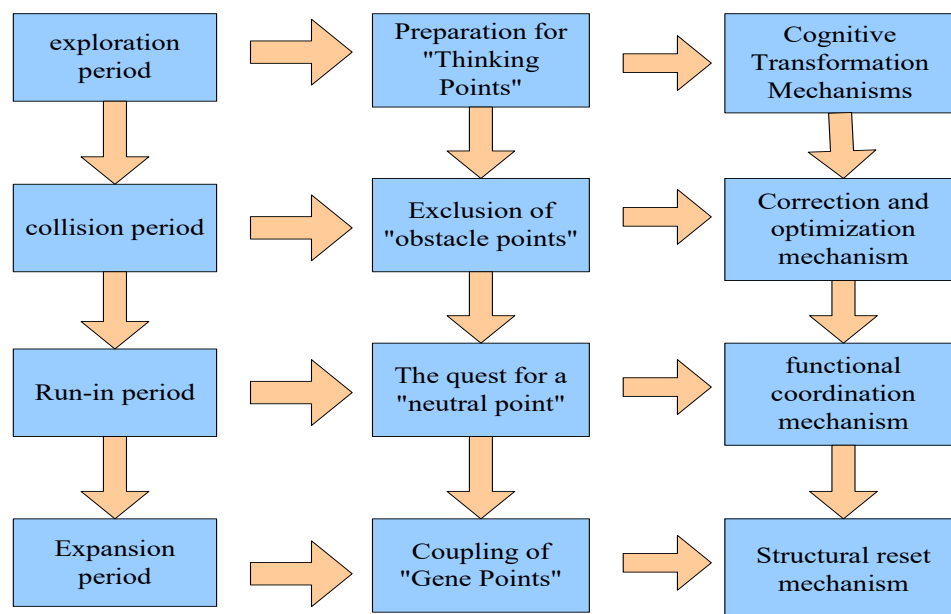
exploration period

Preparation for "Thinking Points"

Cognitive Transformation Mechanisms

collision period

Exclusion of "obstacle points"

Correction and optimization mechanism

Run-in period

The quest for a "neutral point"

functional coordination mechanism

Expansion period

Coupling of "Gene Points"

Structural reset mechanism